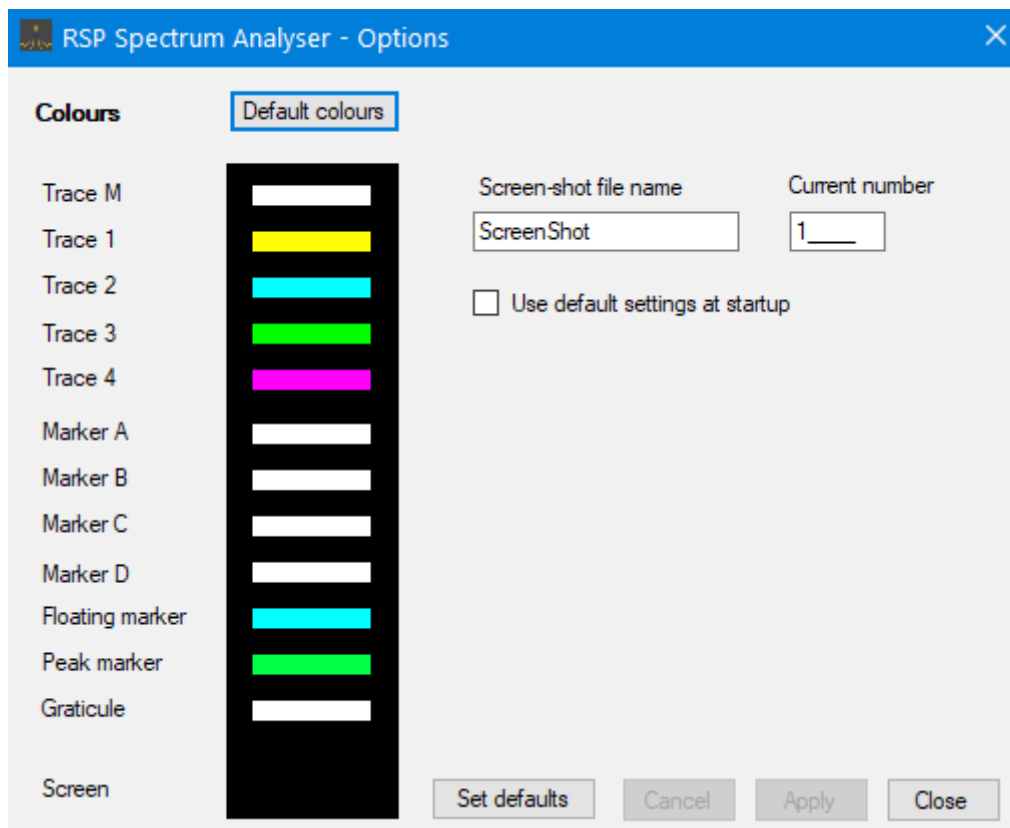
RSP Spectrum Analyser - Options

Colours

Default colours

Trace M
Trace 1
Trace 2
Trace 3
Trace 4
Marker A
Marker B
Marker C
Marker D
Floating marker
Peak marker
Graticule
Screen

Screen-shot file name

ScreenShot

Current number

1

Use default settings at startup

Set defaults

Cancel

Apply

Close